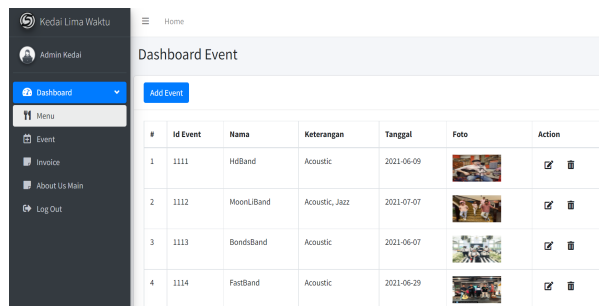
Kedai Lima Waktu

Admin Kedai

Dashboard

Menu

Event

Invoice

About Us Main

Log Out

Home

Dashboard Event

Add Event

| # | Id Event | Nama | Keterangan | Tanggal | Foto | Action |
|---|---|---|---|---|---|---|
| 1 | 1111 | HdBand | Acoustic | 2021-06-09 | | |
| 2 | 1112 | MoonLiBand | Acoustic, Jazz | 2021-07-07 | | |
| 3 | 1113 | BondsBand | Acoustic | 2021-06-07 | | |
| 4 | 1114 | FastBand | Acoustic | 2021-06-29 | | |